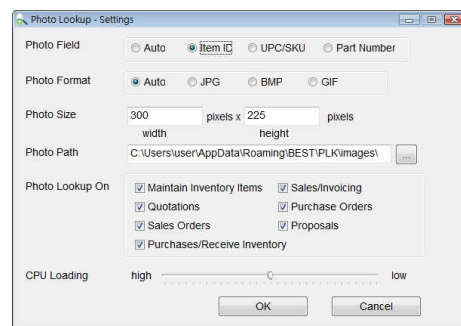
Photo Lookup - Settings

Photo Field
Auto
Item ID
UPC/SKU
Part Number

Photo Format
Auto
JPG
BMP
GIF

Photo Size
300
pixels x
225
pixels
width
height

Photo Path
C:\Users\user\AppData\Roaming\BEST\PLK\images\
...

Photo Lookup On
Maintain Inventory Items
Sales/Invoicing
Quotations
Purchase Orders
Sales Orders
Proposals
Purchases/Receive Inventory

CPU Loading
high
low

OK
Cancel